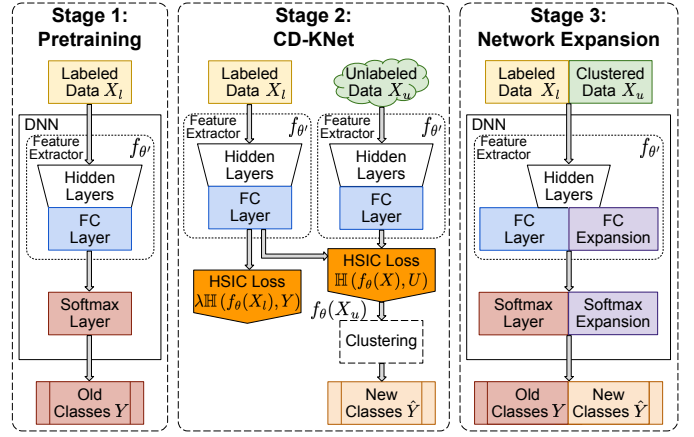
Stage 1: Pretraining

Labeled Data $X_l$

DNN

Feature Extractor $f_{\theta'}$

Hidden Layers

FC Layer

Softmax Layer

Old Classes $Y$

Stage 2: CD-KNet

Labeled Data $X_l$

Unlabeled Data $X_u$

Feature Extractor $f_{\theta'}$

Hidden Layers

FC Layer

Feature Extractor $f_{\theta'}$

Hidden Layers

FC Layer

HSIC Loss $\lambda\mathbb{H}(f_\theta(X_l), Y)$

HSIC Loss $\mathbb{H}(f_\theta(X), U)$

$f_\theta(X_u)$

Clustering

New Classes $\hat{Y}$

Stage 3: Network Expansion

Labeled Data $X_l$

Clustered Data $X_u$

DNN

Feature Extractor $f_{\theta'}$

Hidden Layers

FC Layer

FC Expansion

Softmax Layer

Softmax Expansion

Old Classes $Y$

New Classes $\hat{Y}$